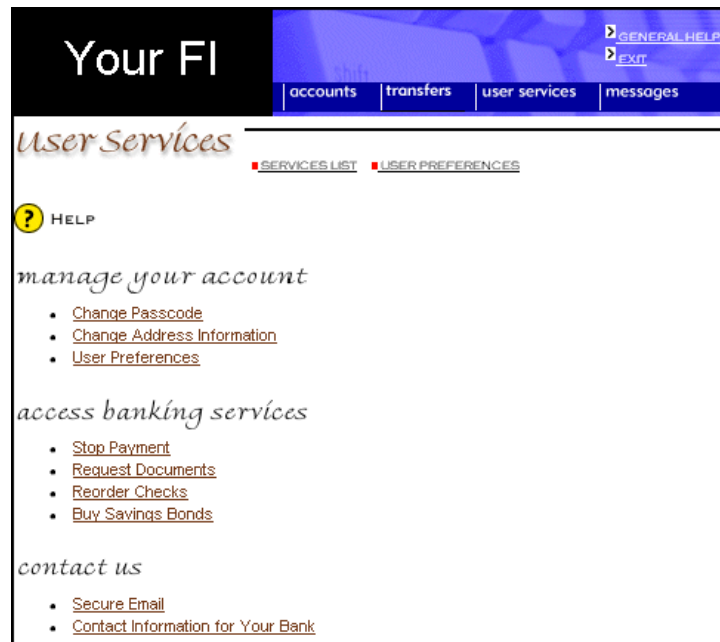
Your FI

GENERAL HELP
EXIT

accounts | transfers | user services | messages

User Services

SERVICES LIST USER PREFERENCES

HELP

manage your account

- Change Passcode
- Change Address Information
- User Preferences

access banking services

- Stop Payment
- Request Documents
- Reorder Checks
- Buy Savings Bonds

contact us

- Secure Email
- Contact Information for Your Bank